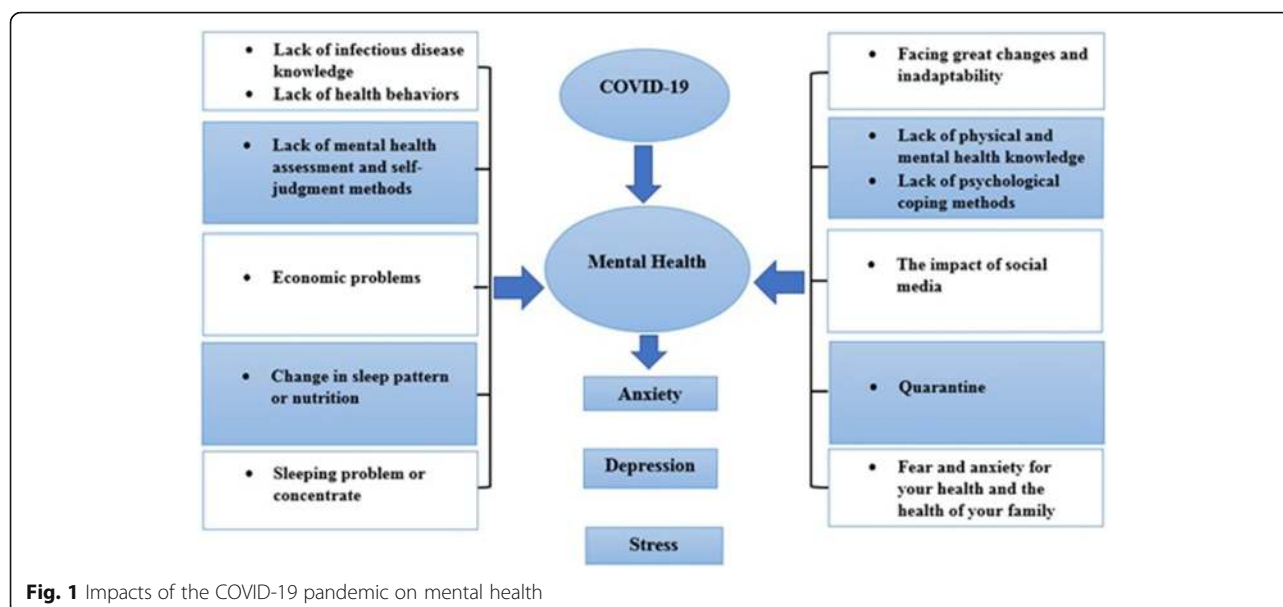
• Lack of infectious disease knowledge
• Lack of health behaviors

• Lack of mental health assessment and self-judgment methods

• Economic problems

• Change in sleep pattern or nutrition

• Sleeping problem or concentrate

COVID-19

Mental Health

Anxiety

Depression

Stress

• Facing great changes and inadaptability

• Lack of physical and mental health knowledge
• Lack of psychological coping methods

• The impact of social media

• Quarantine

• Fear and anxiety for your health and the health of your family

**Fig. 1** Impacts of the COVID-19 pandemic on mental health